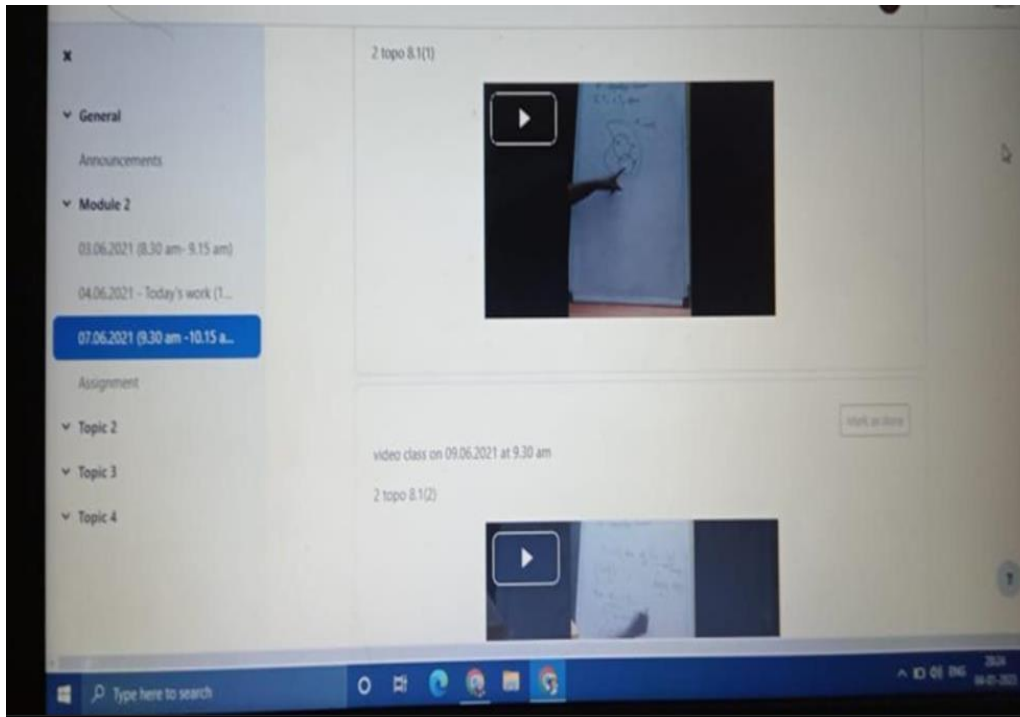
×

General

Announcements

Module 2

03.06.2021 (8.30 am- 9.15 am)

04.06.2021 - Today's work (1...

07.06.2021 (9.30 am -10.15 a...

Assignment

Topic 2

Topic 3

Topic 4

2 topo 8.1(1)

Mark as done

video class on 09.06.2021 at 9.30 am

2 topo 8.1(2)

?

Type here to search

ENG

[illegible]